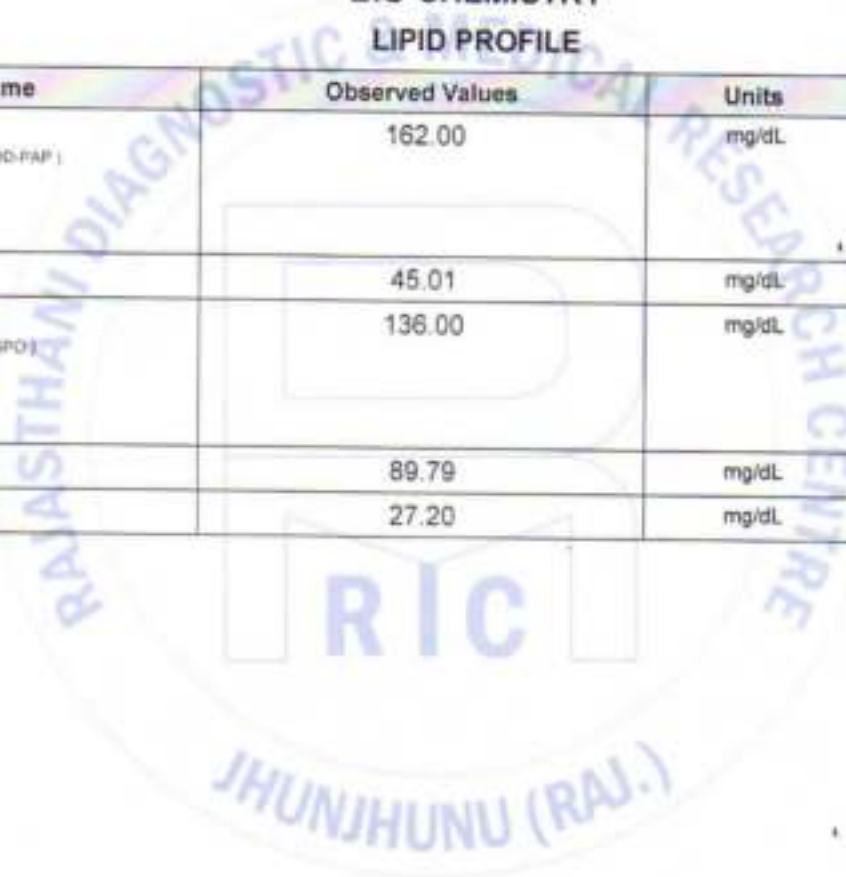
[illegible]
LIPID PROFILE

| me | Observed Values | Units |
|---|---|---|
| OD-PAP ) | 162.00 | mg/dL |
| | 45.01 | mg/dL |
| SPO) | 136.00 | mg/dL |
| | 89.79 | mg/dL |
| | 27.20 | mg/dL |

RAJASTHANI DIAGNOSTIC & MEDICAL RESEARCH CENTRE
RIC
JHUNJHUNU (RAJ.)